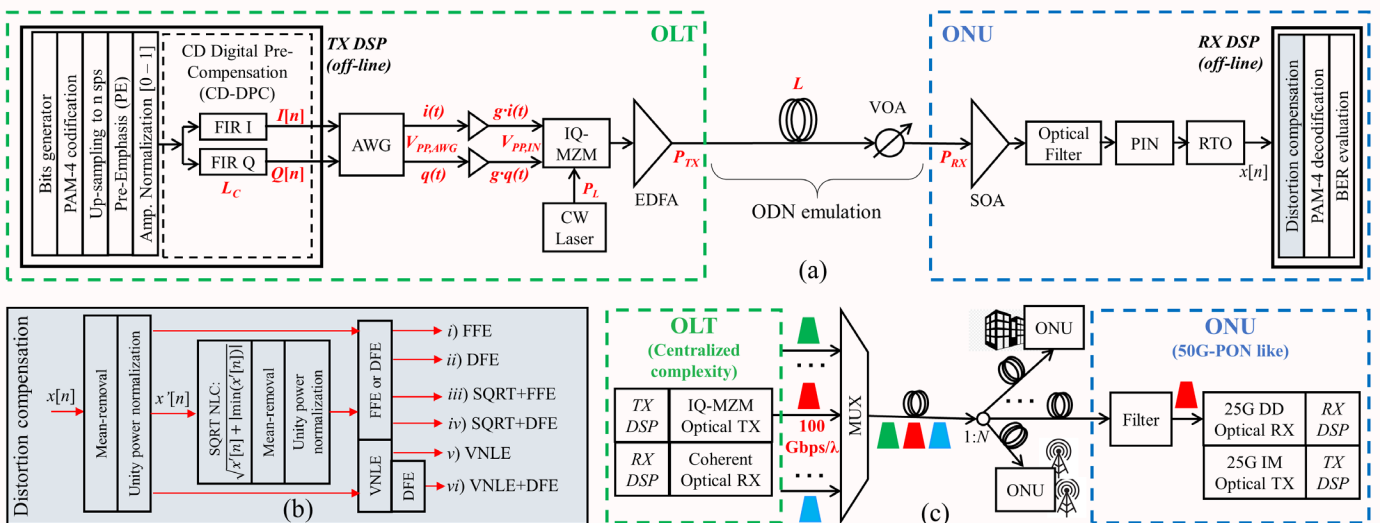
OLT

Bits generator
PAM-4 codification
Up-sampling to n sps
Pre-Emphasis (PE)
Amp. Normalization [0 – 1]

CD Digital Pre-Compensation (CD-DPC)

TX DSP (off-line)

FIR I
FIR Q
$L_C$
$I[n]$
$Q[n]$
AWG
$i(t)$
$q(t)$
$V_{PP,AWG}$
$g{\cdot}i(t)$
$g{\cdot}q(t)$
$V_{PP,IN}$
IQ-MZM
$P_L$
CW Laser
EDFA
$P_{TX}$
$L$
VOA
ODN emulation

ONU

$P_{RX}$
SOA
Optical Filter
PIN
RTO
$x[n]$

RX DSP (off-line)

Distortion compensation
PAM-4 decodification
BER evaluation

(a)

Distortion compensation
$x[n]$
Mean-removal
Unity power normalization
$x'[n]$
SQRT NLC: $\sqrt{x'[n] + |\min(x'[n])|}$
Mean-removal
Unity power normalization
FFE or DFE
VNLE
DFE
i) FFE
ii) DFE
iii) SQRT+FFE
iv) SQRT+DFE
v) VNLE
vi) VNLE+DFE

(b)

OLT
(Centralized complexity)

| TX DSP | IQ-MZM Optical TX |
|---|---|
| RX DSP | Coherent Optical RX |

100 Gbps/λ
MUX
1:N
ONU
ONU

ONU
(50G-PON like)
Filter

| 25G DD Optical RX | RX DSP |
|---|---|
| 25G IM Optical TX | TX DSP |

(c)